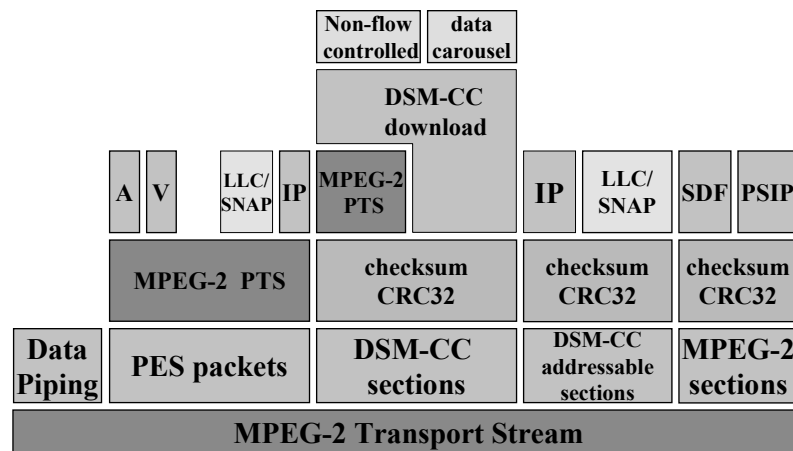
Non-flow controlled

data carousel

DSM-CC download

A

V

LLC/ SNAP

IP

MPEG-2 PTS

IP

LLC/ SNAP

SDF

PSIP

MPEG-2 PTS

checksum CRC32

checksum CRC32

checksum CRC32

Data Piping

PES packets

DSM-CC sections

DSM-CC addressable sections

MPEG-2 sections

MPEG-2 Transport Stream